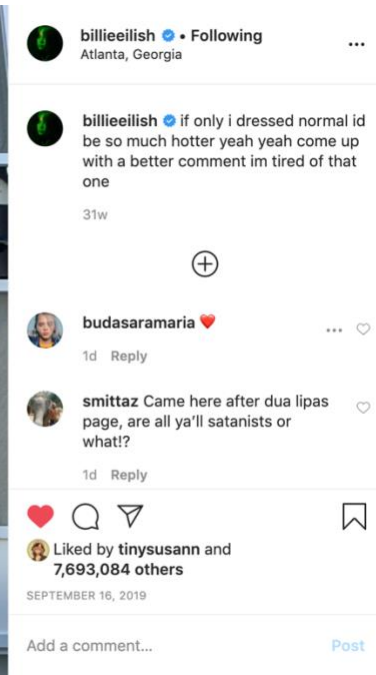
billieeilish • Following
Atlanta, Georgia

...

billieeilish if only i dressed normal id be so much hotter yeah yeah come up with a better comment im tired of that one

31w

budasaramaria ❤️

1d Reply

smittaz Came here after dua lipas page, are all ya'll satanists or what!?

1d Reply

Liked by tinysusann and 7,693,084 others

SEPTEMBER 16, 2019

Add a comment...

Post